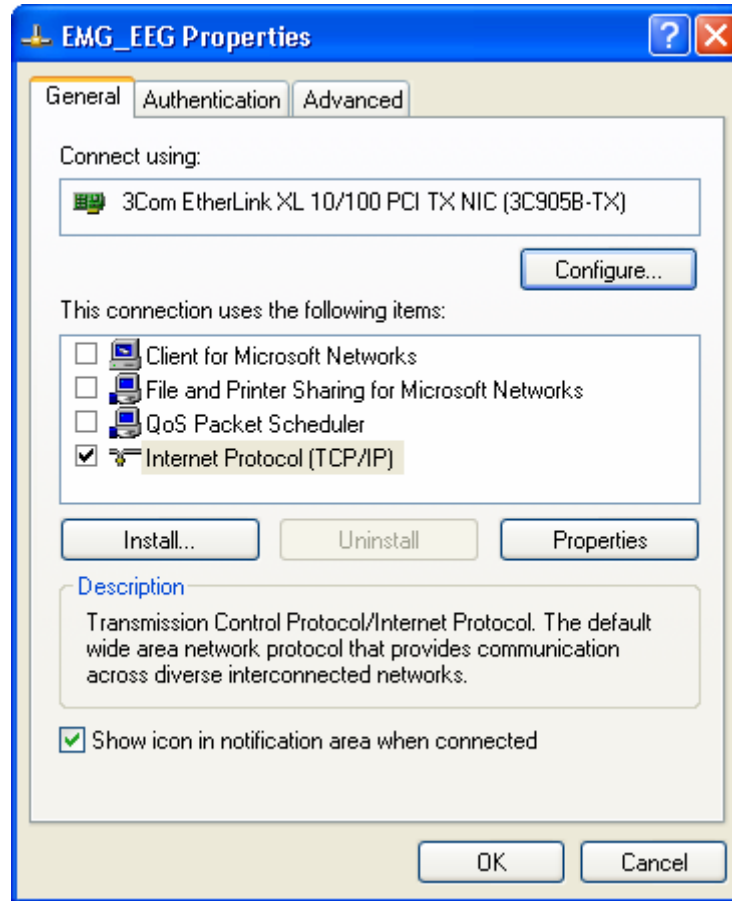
EMG_EEG Properties

General | Authentication | Advanced

Connect using:

3Com EtherLink XL 10/100 PCI TX NIC (3C905B-TX)

Configure...

This connection uses the following items:

☐ Client for Microsoft Networks
☐ File and Printer Sharing for Microsoft Networks
☐ QoS Packet Scheduler
☑ Internet Protocol (TCP/IP)

Install... | Uninstall | Properties

Description

Transmission Control Protocol/Internet Protocol. The default wide area network protocol that provides communication across diverse interconnected networks.

☑ Show icon in notification area when connected

OK | Cancel